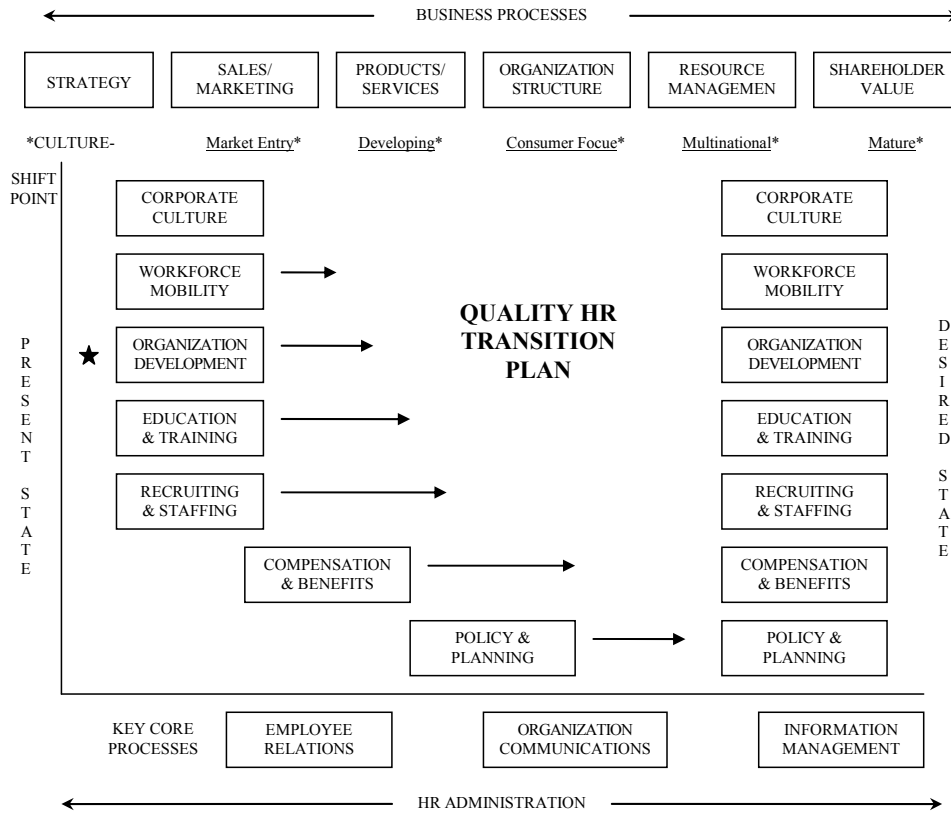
BUSINESS PROCESSES

STRATEGY

SALES/ MARKETING

PRODUCTS/ SERVICES

ORGANIZATION STRUCTURE

RESOURCE MANAGEMEN

SHAREHOLDER VALUE

*CULTURE- Market Entry* Developing* Consumer Focue* Multinational* Mature*

SHIFT POINT

PRESENT STATE

CORPORATE CULTURE

WORKFORCE MOBILITY

ORGANIZATION DEVELOPMENT

EDUCATION & TRAINING

RECRUITING & STAFFING

COMPENSATION & BENEFITS

POLICY & PLANNING

QUALITY HR TRANSITION PLAN

CORPORATE CULTURE

WORKFORCE MOBILITY

ORGANIZATION DEVELOPMENT

EDUCATION & TRAINING

RECRUITING & STAFFING

COMPENSATION & BENEFITS

POLICY & PLANNING

DESIRED STATE

KEY CORE PROCESSES

EMPLOYEE RELATIONS

ORGANIZATION COMMUNICATIONS

INFORMATION MANAGEMENT

HR ADMINISTRATION